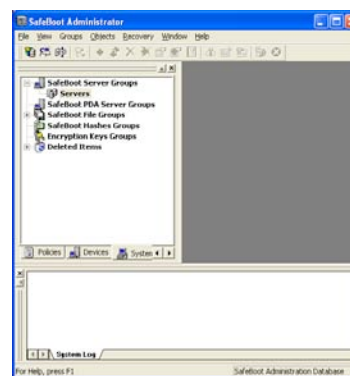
SafeBoot Administrator

File View Groups Objects Recovery Window Help

SafeBoot Server Groups
Servers
SafeBoot PDA Server Groups
SafeBoot File Groups
SafeBoot Hashes Groups
Encryption Keys Groups
Deleted Items

Policies Devices System

System Log

For Help, press F1

SafeBoot Administration Database